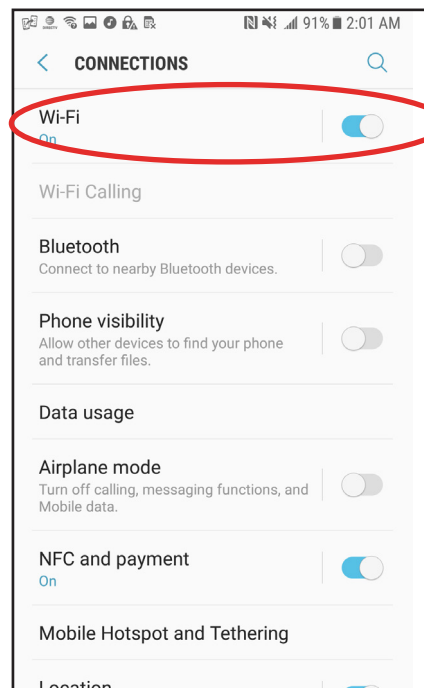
91% 2:01 AM

CONNECTIONS

Wi-Fi
On

Wi-Fi Calling

Bluetooth
Connect to nearby Bluetooth devices.

Phone visibility
Allow other devices to find your phone and transfer files.

Data usage

Airplane mode
Turn off calling, messaging functions, and Mobile data.

NFC and payment
On

Mobile Hotspot and Tethering

Location